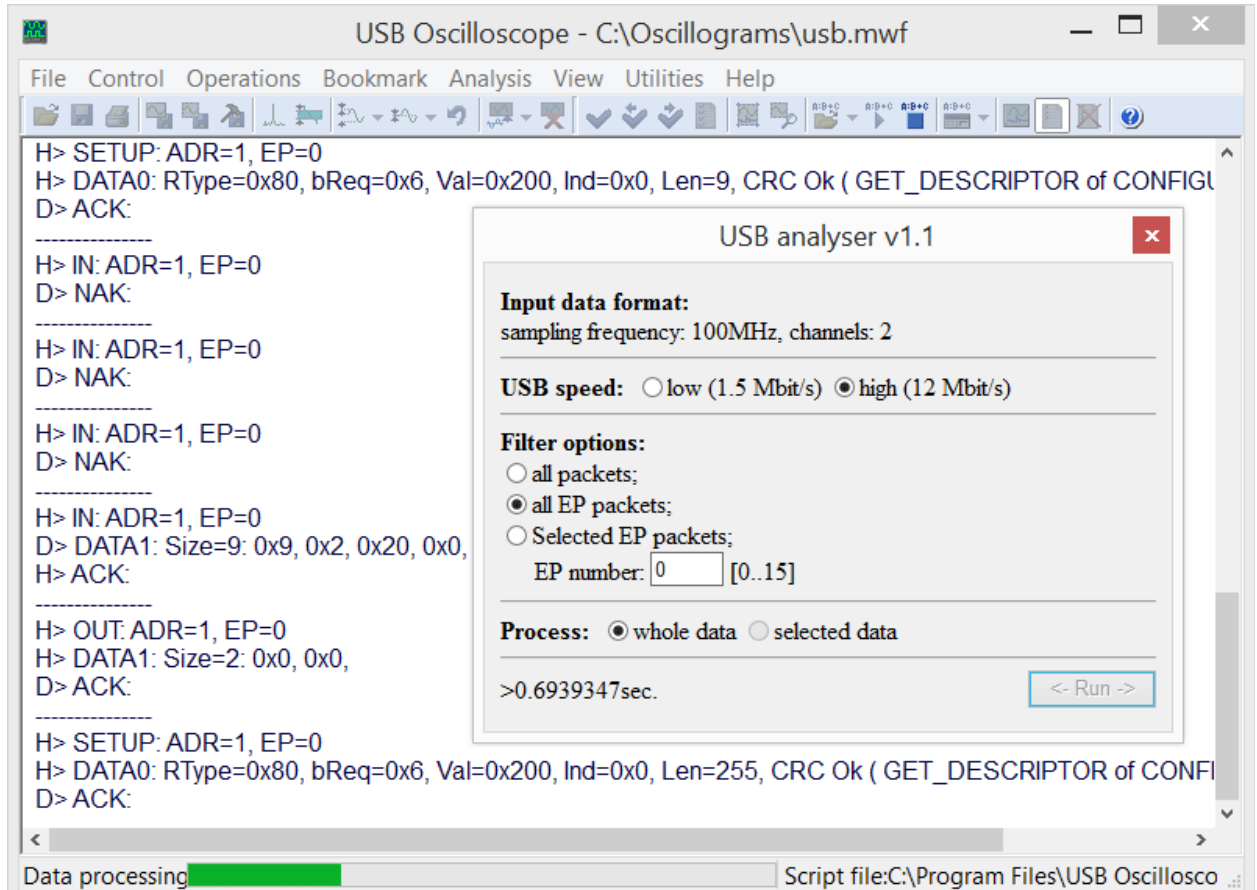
USB Oscilloscope - C:\Oscillograms\usb.mwf

File Control Operations Bookmark Analysis View Utilities Help

H> SETUP: ADR=1, EP=0
H> DATA0: RType=0x80, bReq=0x6, Val=0x200, Ind=0x0, Len=9, CRC Ok ( GET_DESCRIPTOR of CONFIGU
D> ACK:
---------------
H> IN: ADR=1, EP=0
D> NAK:
---------------
H> IN: ADR=1, EP=0
D> NAK:
---------------
H> IN: ADR=1, EP=0
D> NAK:
---------------
H> IN: ADR=1, EP=0
D> DATA1: Size=9: 0x9, 0x2, 0x20, 0x0,
H> ACK:
---------------
H> OUT: ADR=1, EP=0
H> DATA1: Size=2: 0x0, 0x0,
D> ACK:
---------------
H> SETUP: ADR=1, EP=0
H> DATA0: RType=0x80, bReq=0x6, Val=0x200, Ind=0x0, Len=255, CRC Ok ( GET_DESCRIPTOR of CONFI
D> ACK:

USB analyser v1.1

Input data format:
sampling frequency: 100MHz, channels: 2

USB speed: low (1.5 Mbit/s) high (12 Mbit/s)

Filter options:
all packets;
all EP packets;
Selected EP packets;
EP number: 0 [0..15]

Process: whole data selected data

>0.6939347sec.

<- Run ->

Data processing

Script file:C:\Program Files\USB Oscillosco